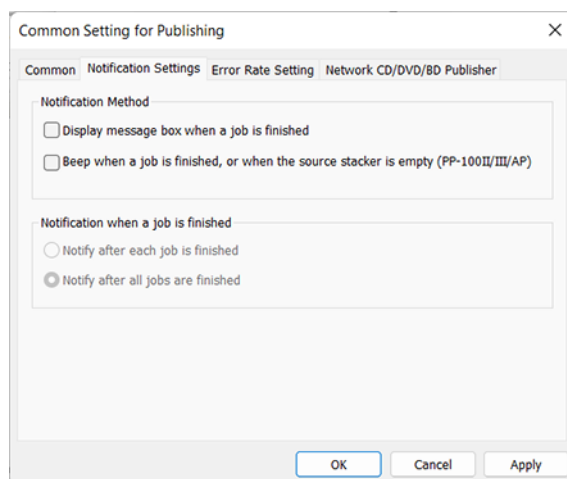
Common Setting for Publishing
×

Common | Notification Settings | Error Rate Setting | Network CD/DVD/BD Publisher

Notification Method

Display message box when a job is finished

Beep when a job is finished, or when the source stacker is empty (PP-100II/III/AP)

Notification when a job is finished

Notify after each job is finished

Notify after all jobs are finished

OK
Cancel
Apply